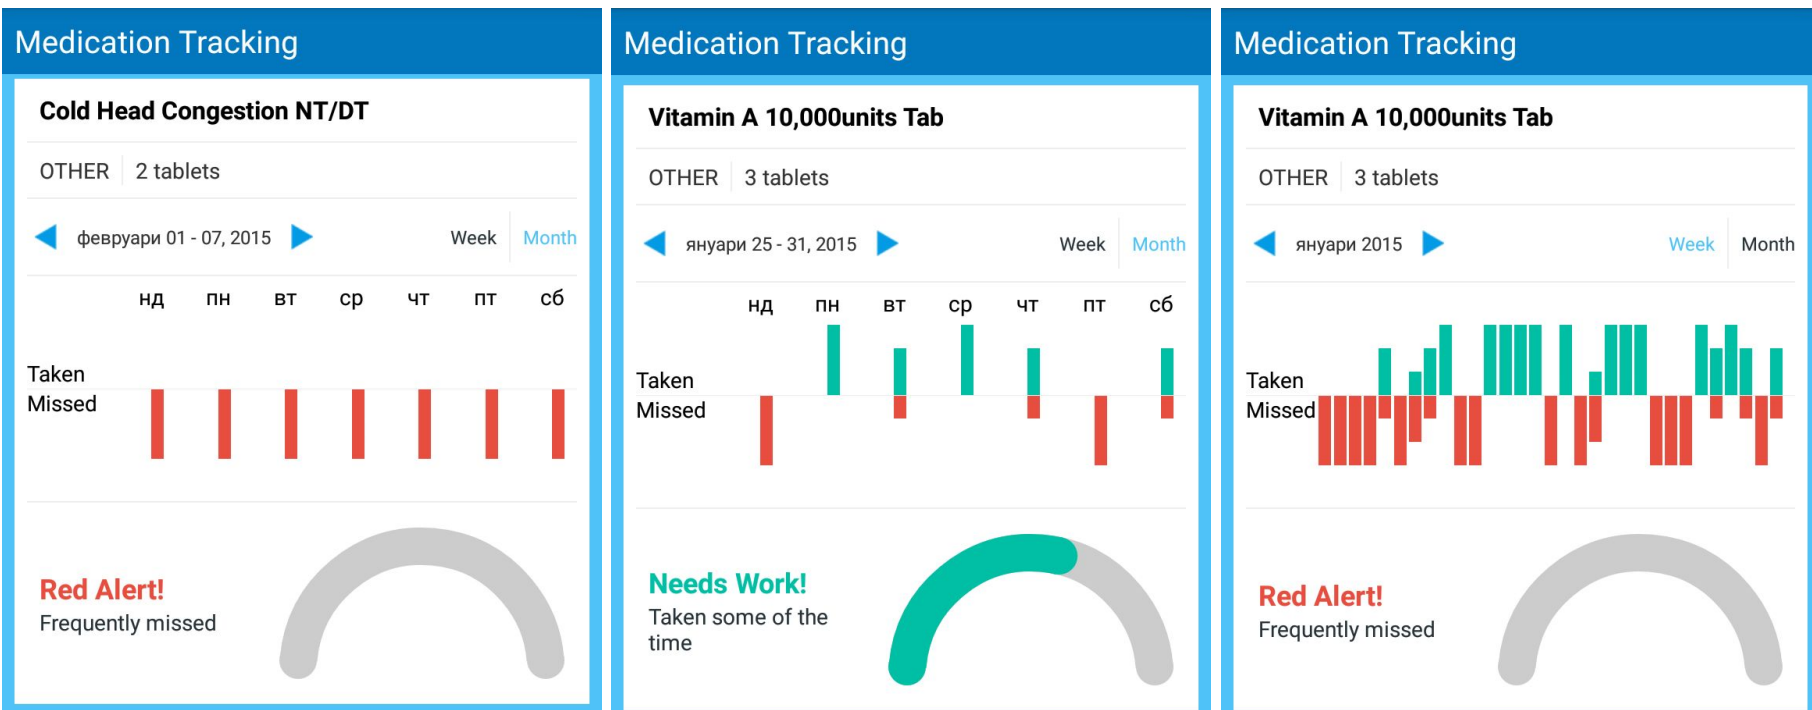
Medication Tracking

Cold Head Congestion NT/DT

OTHER | 2 tablets

февруари 01 - 07, 2015 Week Month

нд пн вт ср чт пт сб

Taken
Missed

Red Alert!
Frequently missed

Medication Tracking

Vitamin A 10,000units Tab

OTHER | 3 tablets

януари 25 - 31, 2015 Week Month

нд пн вт ср чт пт сб

Taken
Missed

Needs Work!
Taken some of the time

Medication Tracking

Vitamin A 10,000units Tab

OTHER | 3 tablets

януари 2015 Week Month

Taken
Missed

Red Alert!
Frequently missed